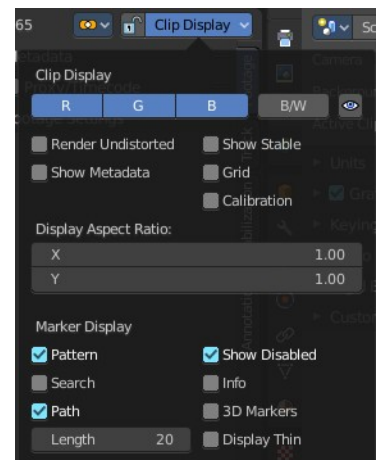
65 Clip Display

Clip Display

R G B B/W

Render Undistorted
Show Stable
Show Metadata
Grid
Calibration

Display Aspect Ratio:

X 1.00
Y 1.00

Marker Display

Pattern
Show Disabled
Search
Info
Path
3D Markers
Length 20
Display Thin